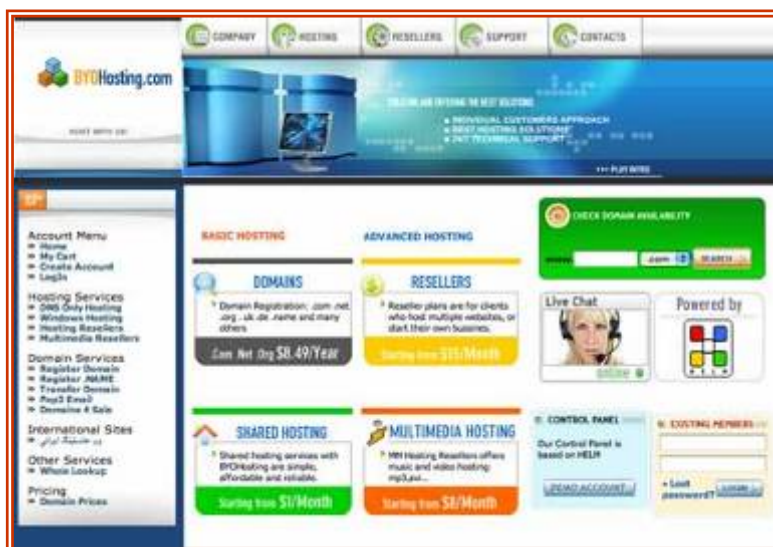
COMPANY HOSTING RESELLERS SUPPORT CONTACTS

BYOHosting.com

HOST WITH US!

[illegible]
INDIVIDUAL CUSTOMERS APPROACH
BEST HOSTING SOLUTIONS
24/7 TECHNICAL SUPPORT

PLAY INTRO

Account Menu
Home
My Cart
Create Account
LogIn

Hosting Services
DNS Only Hosting
Windows Hosting
Hosting Resellers
Multimedia Resellers

Domain Services
Register Domain
Register .NAME
Transfer Domain
Pop3 Email
Domains 4 Sale

International Sites
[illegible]

Other Services
Whois Lookup

Pricing
Domain Prices

BASIC HOSTING

ADVANCED HOSTING

CHECK DOMAIN AVAILABILITY

www. .com SEARCH

DOMAINS
Domain Registration: .com .net .org .uk .de .name and many others
.Com .Net .Org $8.49/Year

RESELLERS
Reseller plans are for clients who host multiple websites, or start their own bussines.
Starting from $15/Month

Live Chat
online

Powered by

SHARED HOSTING
Shared hosting services with BYOHosting are simple, affordable and reliable.
Starting from $1/Month

MULTIMEDIA HOSTING
MM Hosting Resellers offers music and video hosting: mp3,avi...
Starting from $8/Month

CONTROL PANEL
Our Control Panel is based on HELM
DEMO ACCOUNT

EXISTING MEMBERS
Lost password? LOGIN